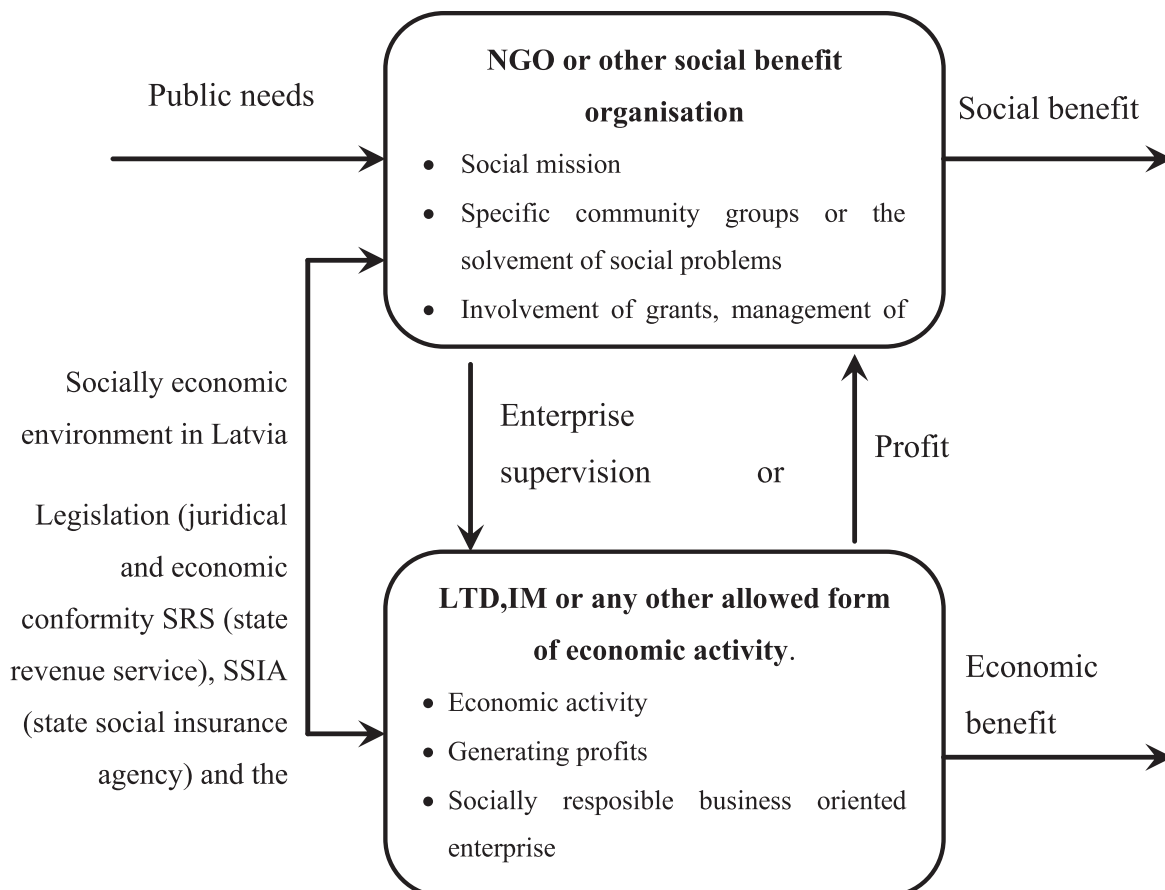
Public needs

NGO or other social benefit organisation

- Social mission
- Specific community groups or the solvement of social problems
- Involvement of grants, management of

Social benefit

Socially economic environment in Latvia

Legislation (juridical and economic conformity SRS (state revenue service), SSIA (state social insurance agency) and the

Enterprise supervision or

Profit

LTD,IM or any other allowed form of economic activity.

- Economic activity
- Generating profits
- Socially resposible business oriented enterprise

Economic benefit